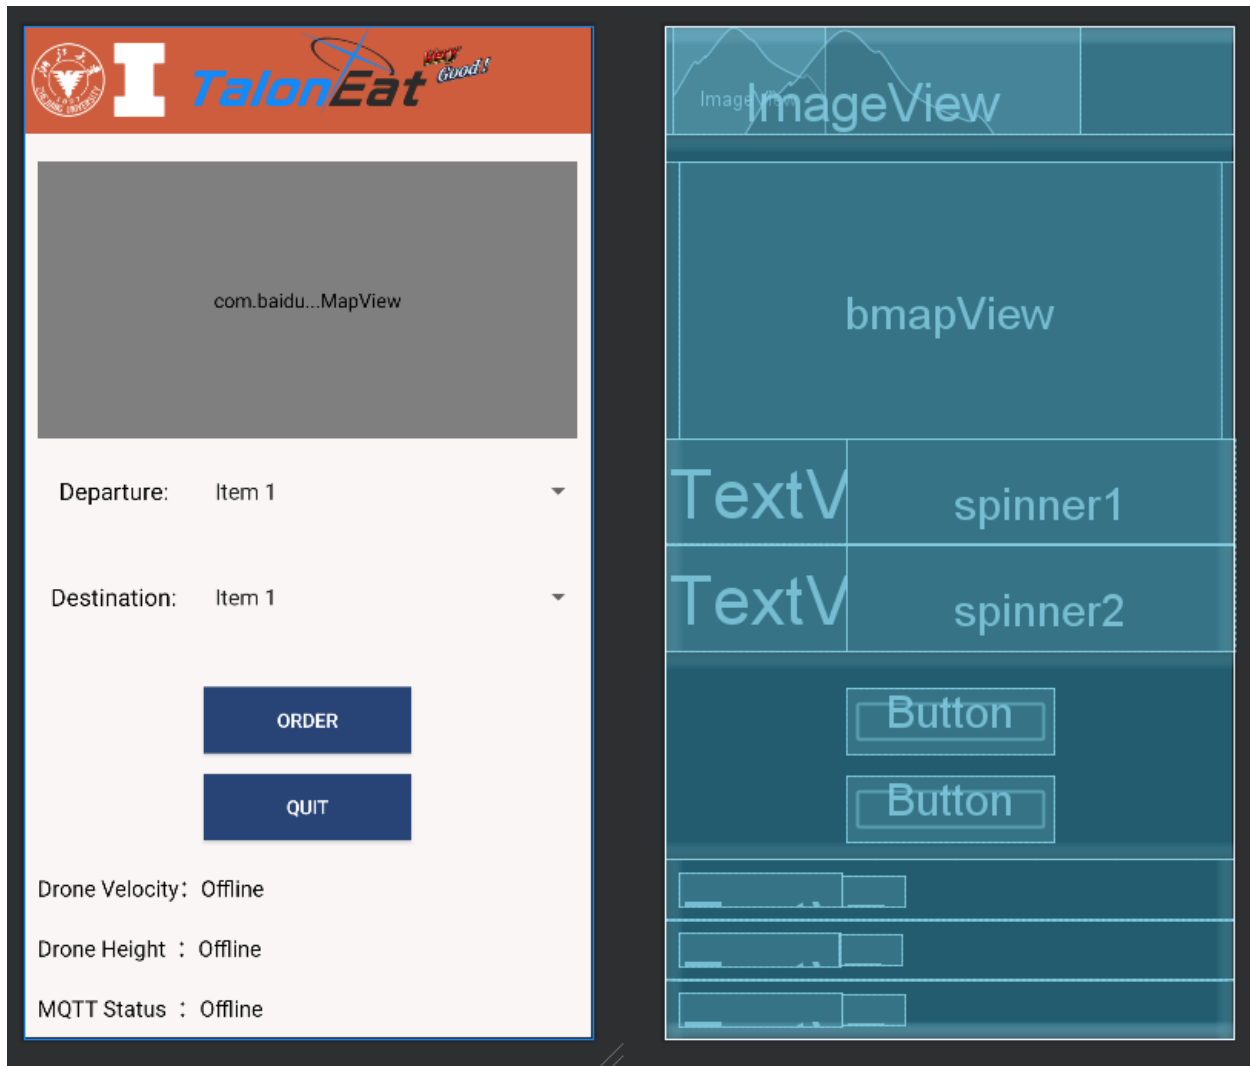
I TalonEat Very Good!

com.baidu...MapView

Departure: Item 1

Destination: Item 1

ORDER

QUIT

Drone Velocity: Offline

Drone Height : Offline

MQTT Status : Offline

ImageView ImageView

bmapView

TextV spinner1

TextV spinner2

Button

Button